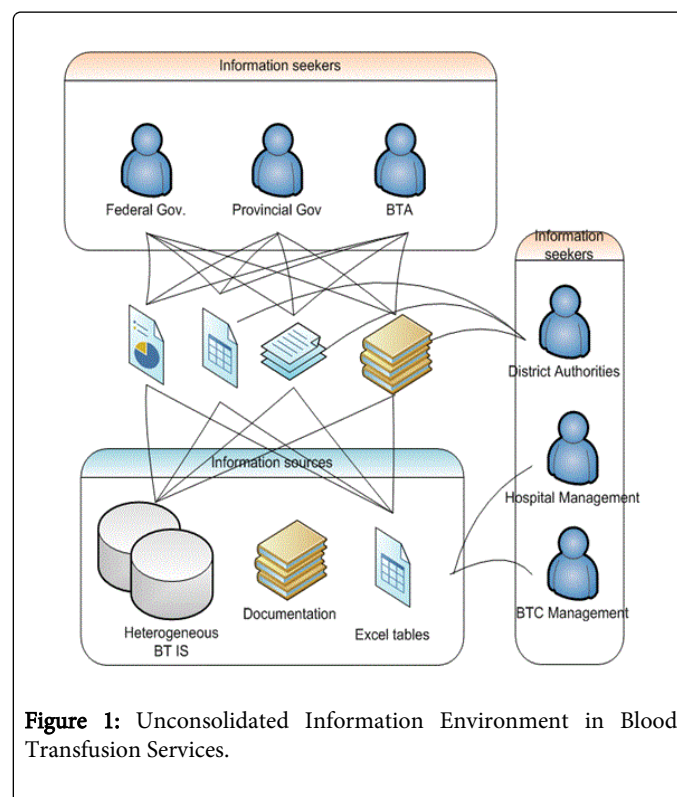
Information seekers

Federal Gov.

Provincial Gov

BTA

Information seekers

District Authorities

Hospital Management

BTC Management

Information sources

Heterogeneous BT IS

Documentation

Excel tables

Figure 1: Unconsolidated Information Environment in Blood Transfusion Services.